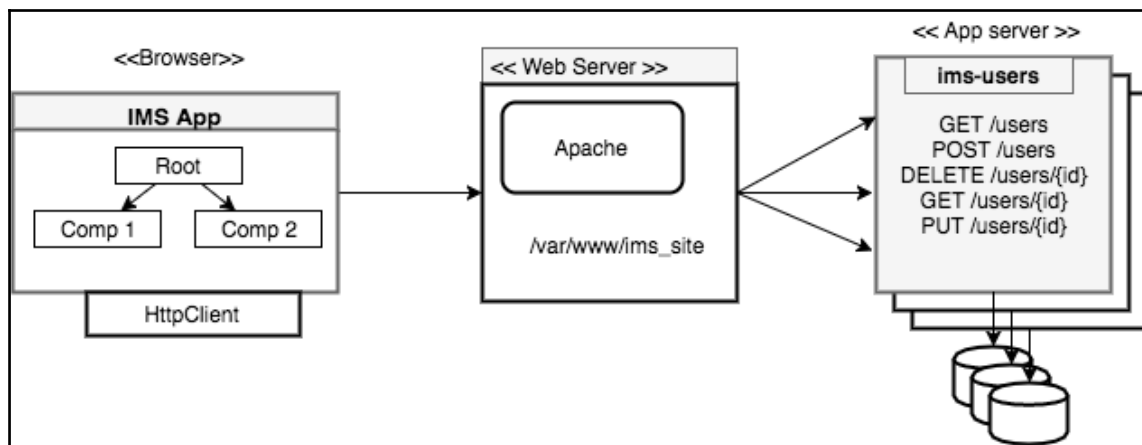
<<Browser>>

IMS App

Root

Comp 1

Comp 2

HttpClient

<< Web Server >>

Apache

/var/www/ims_site

<< App server >>

ims-users

GET /users
POST /users
DELETE /users/{id}
GET /users/{id}
PUT /users/{id}